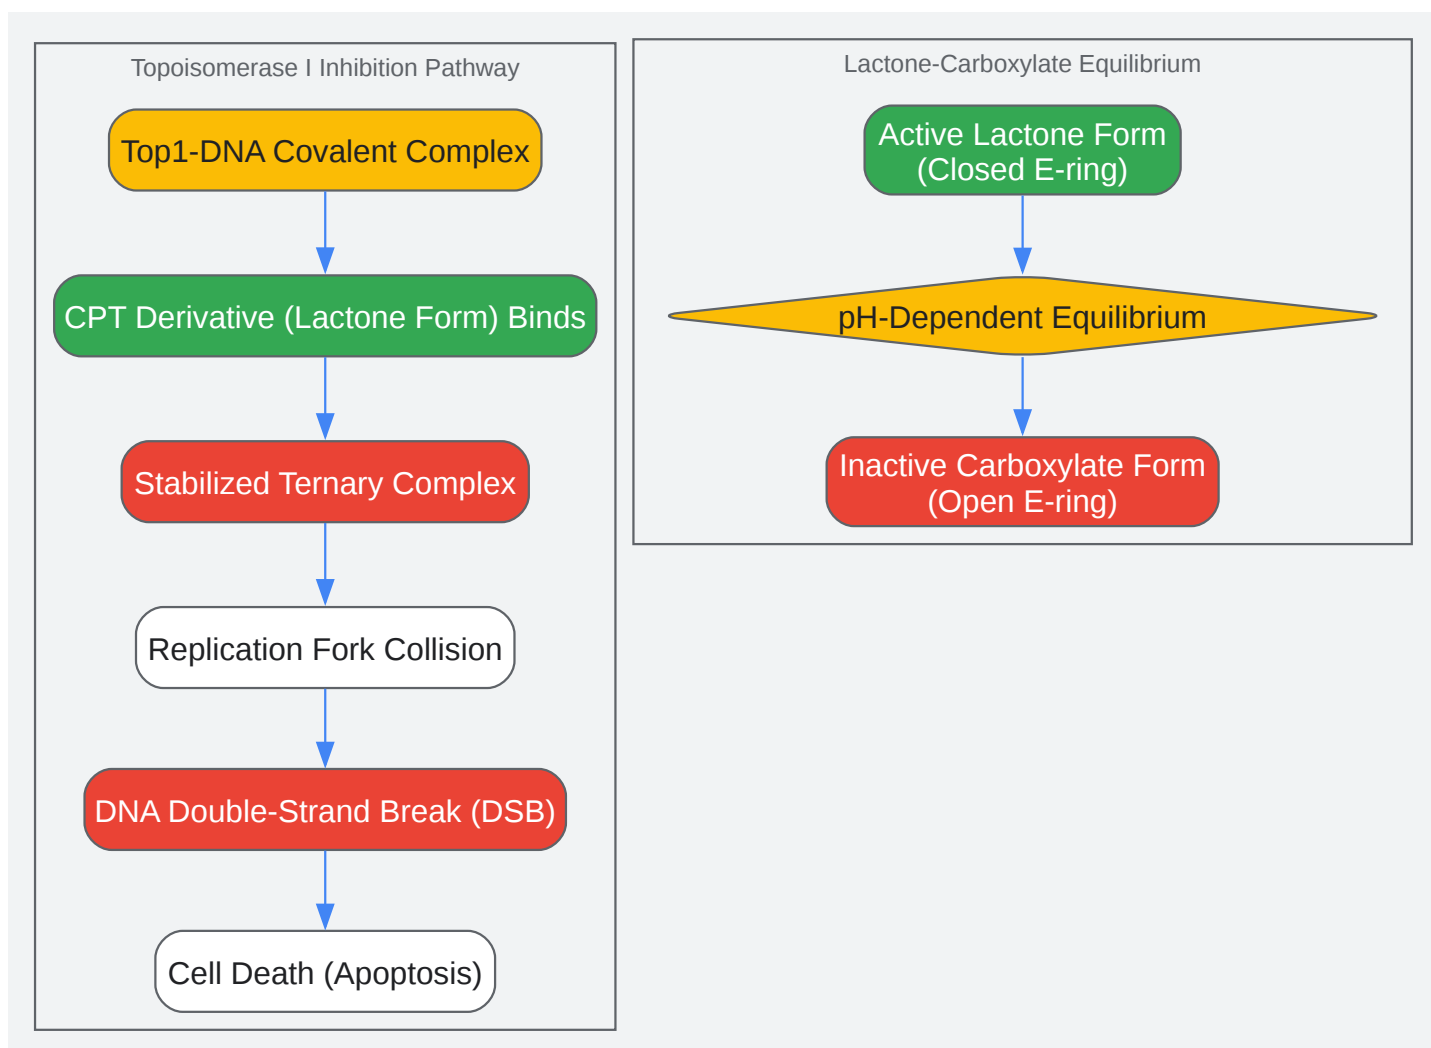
Topoisomerase I Inhibition Pathway

Top1-DNA Covalent Complex

CPT Derivative (Lactone Form) Binds

Stabilized Ternary Complex

Replication Fork Collision

DNA Double-Strand Break (DSB)

Cell Death (Apoptosis)

Lactone-Carboxylate Equilibrium

Active Lactone Form (Closed E-ring)

pH-Dependent Equilibrium

Inactive Carboxylate Form (Open E-ring)